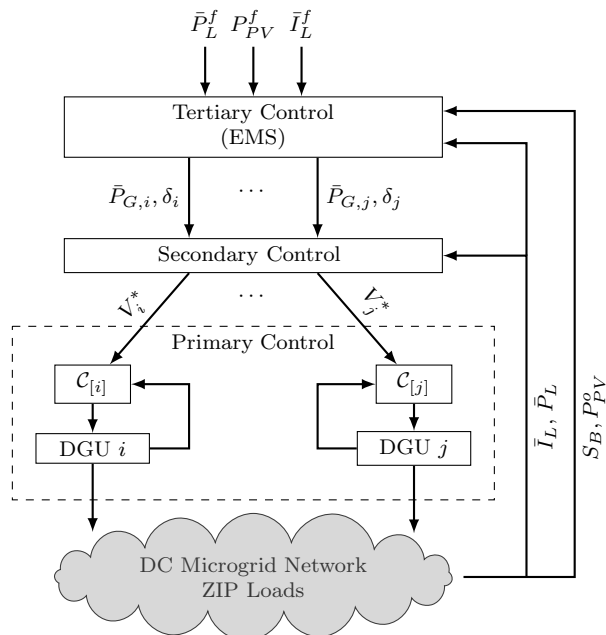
$\bar{P}_L^f$ $P_{PV}^f$ $\bar{I}_L^f$

Tertiary Control
(EMS)

$\bar{P}_{G,i}, \delta_i$ $\cdots$ $\bar{P}_{G,j}, \delta_j$

Secondary Control

$V_i^*$ $\cdots$ $V_j^*$

Primary Control

$\mathcal{C}_{[i]}$

DGU $i$

$\mathcal{C}_{[j]}$

DGU $j$

$\bar{I}_L, \bar{P}_L$

$S_B, P_{PV}^o$

DC Microgrid Network
ZIP Loads